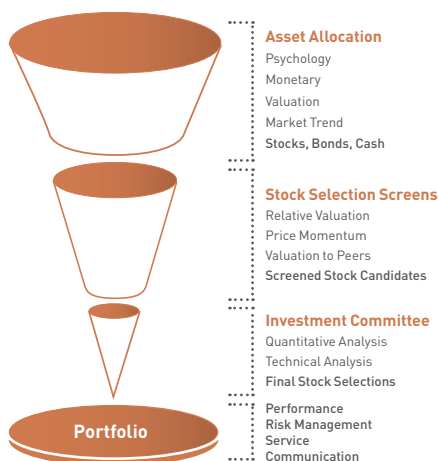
Asset Allocation
Psychology
Monetary
Valuation
Market Trend
Stocks, Bonds, Cash

Stock Selection Screens
Relative Valuation
Price Momentum
Valuation to Peers
Screened Stock Candidates

Investment Committee
Quantitative Analysis
Technical Analysis
Final Stock Selections

Portfolio

Performance
Risk Management
Service
Communication